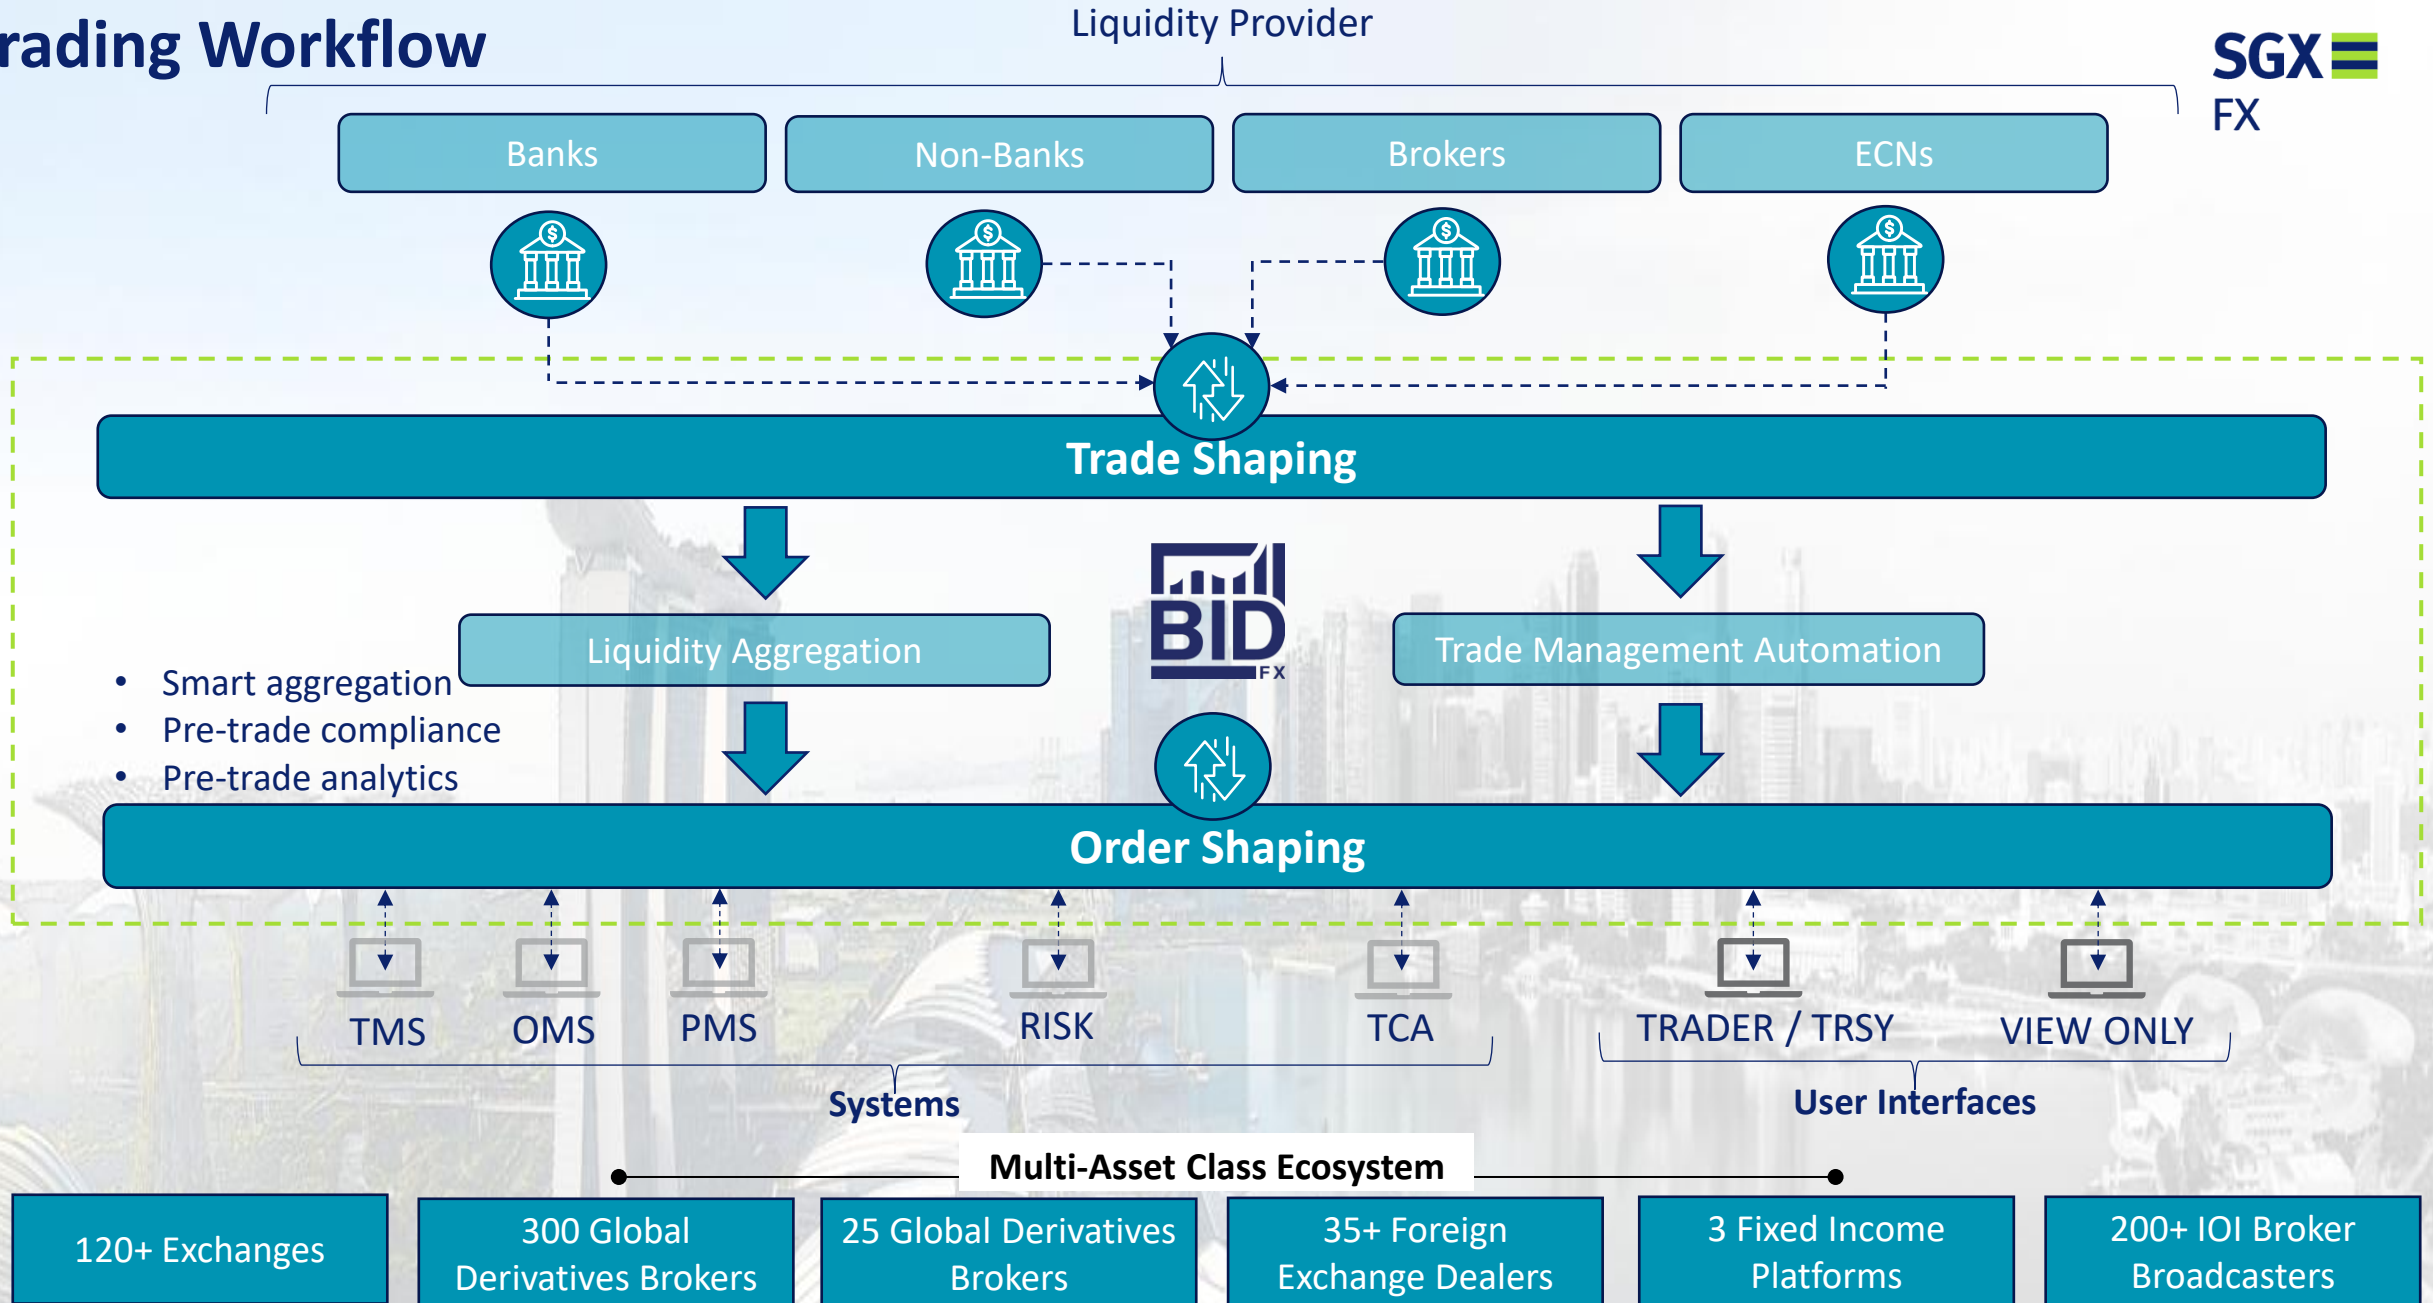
rading Workflow

Liquidity Provider

SGX FX

Banks

Non-Banks

Brokers

ECNs

Trade Shaping

BID FX

Liquidity Aggregation

Trade Management Automation

• Smart aggregation
• Pre-trade compliance
• Pre-trade analytics

Order Shaping

TMS

OMS

PMS

RISK

TCA

TRADER / TRSY

VIEW ONLY

Systems

User Interfaces

Multi-Asset Class Ecosystem

120+ Exchanges

300 Global Derivatives Brokers

25 Global Derivatives Brokers

35+ Foreign Exchange Dealers

3 Fixed Income Platforms

200+ IOI Broker Broadcasters